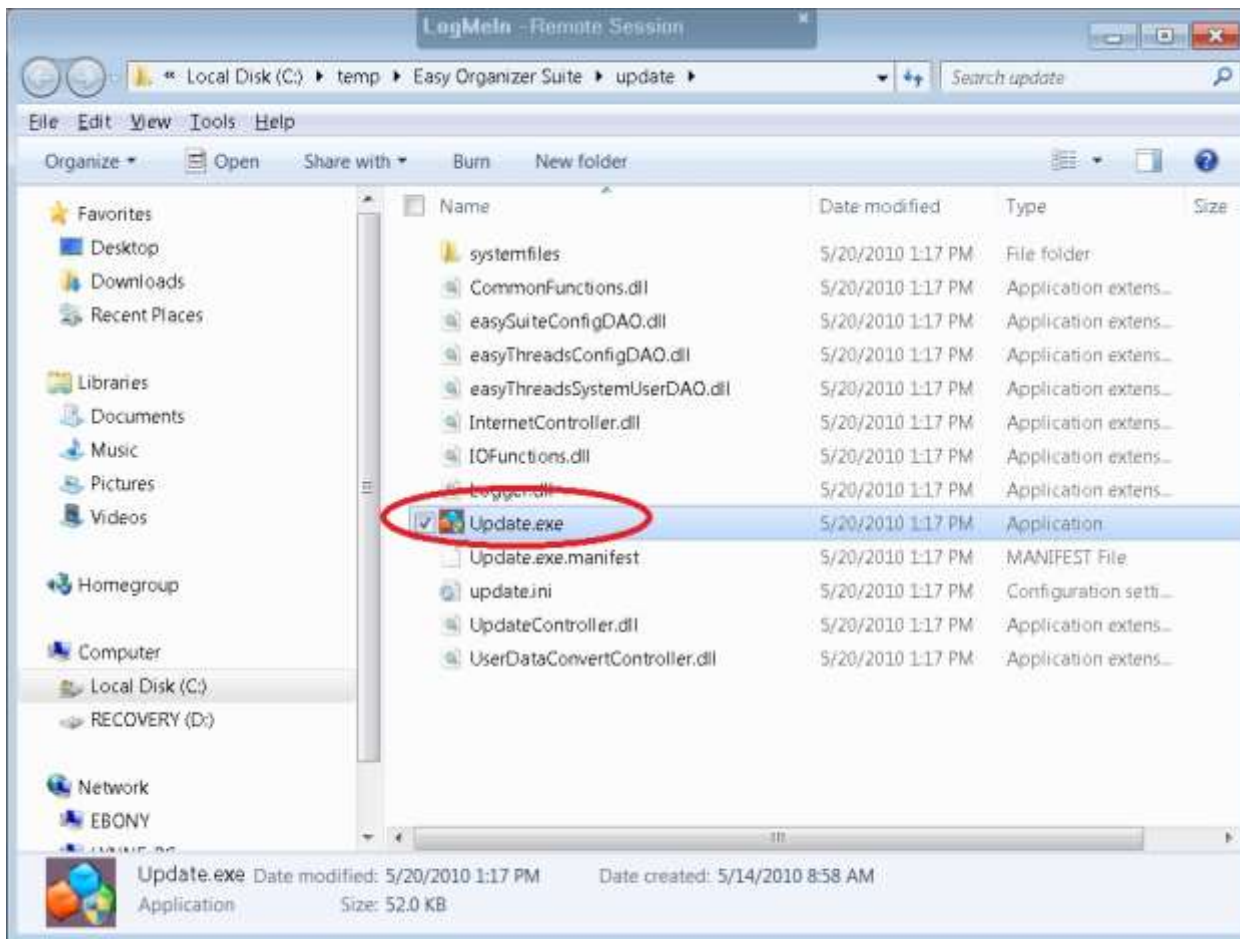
LogMeIn - Remote Session

« Local Disk (C:) ▸ temp ▸ Easy Organizer Suite ▸ update ▸

Search update

File Edit View Tools Help

Organize ▾ Open Share with ▾ Burn New folder

Favorites
Desktop
Downloads
Recent Places

Libraries
Documents
Music
Pictures
Videos

Homegroup

Computer
Local Disk (C:)
RECOVERY (D:)

Network
EBONY
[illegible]

| Name | Date modified | Type | Size |
|---|---|---|---|
| systemfiles | 5/20/2010 1:17 PM | File folder | |
| CommonFunctions.dll | 5/20/2010 1:17 PM | Application extens... | |
| easySuiteConfigDAO.dll | 5/20/2010 1:17 PM | Application extens... | |
| easyThreadsConfigDAO.dll | 5/20/2010 1:17 PM | Application extens... | |
| easyThreadsSystemUserDAO.dll | 5/20/2010 1:17 PM | Application extens... | |
| InternetController.dll | 5/20/2010 1:17 PM | Application extens... | |
| IOFunctions.dll | 5/20/2010 1:17 PM | Application extens... | |
| Logger.dll | 5/20/2010 1:17 PM | Application extens... | |
| Update.exe | 5/20/2010 1:17 PM | Application | |
| Update.exe.manifest | 5/20/2010 1:17 PM | MANIFEST File | |
| update.ini | 5/20/2010 1:17 PM | Configuration setti... | |
| UpdateController.dll | 5/20/2010 1:17 PM | Application extens... | |
| UserDataConvertController.dll | 5/20/2010 1:17 PM | Application extens... | |

Update.exe Date modified: 5/20/2010 1:17 PM Date created: 5/14/2010 8:58 AM
Application Size: 52.0 KB